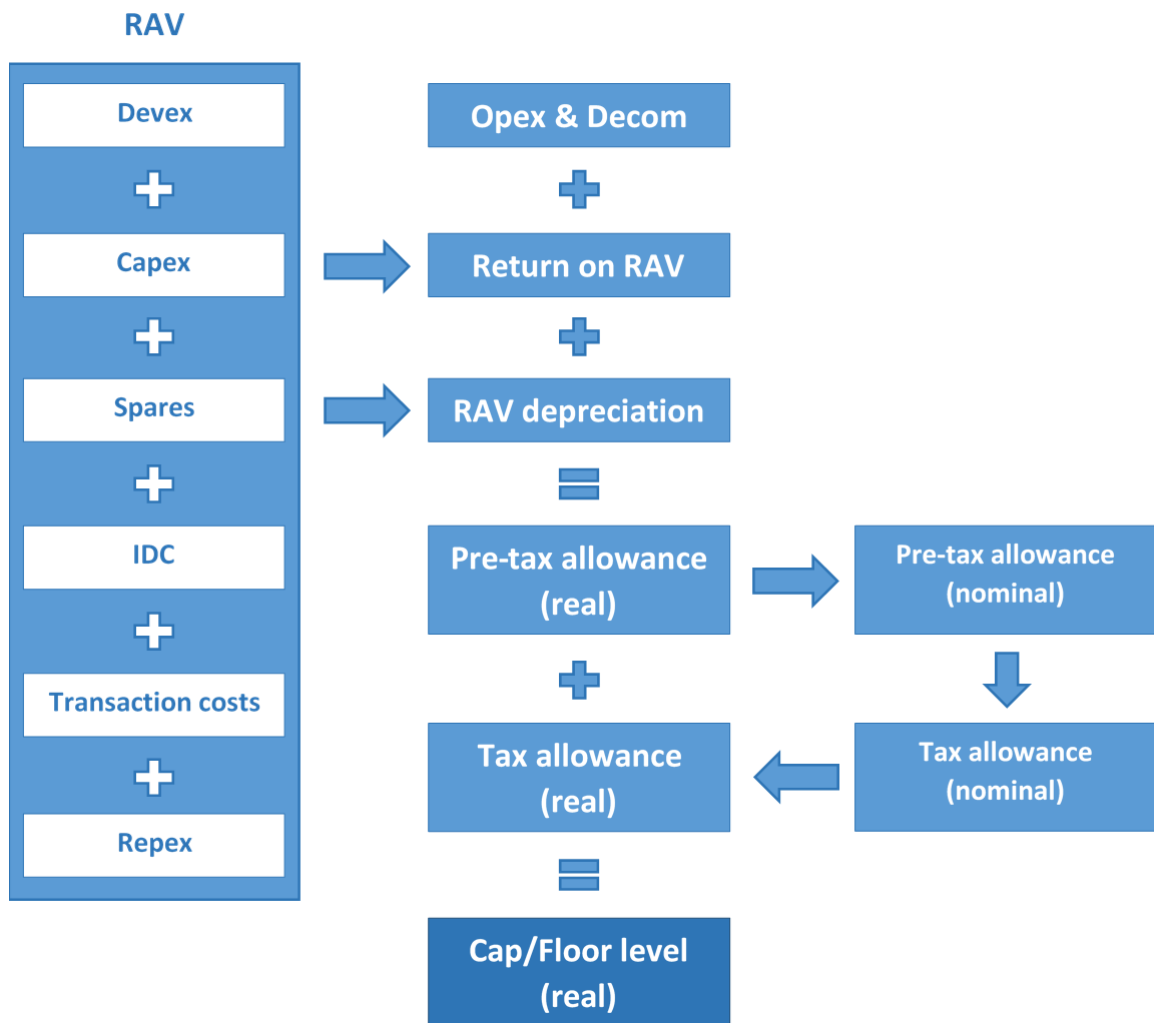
RAV

Devex

Capex

Spares

IDC

Transaction costs

Repex

Opex & Decom

Return on RAV

RAV depreciation

Pre-tax allowance (real)

Pre-tax allowance (nominal)

Tax allowance (nominal)

Tax allowance (real)

Cap/Floor level (real)